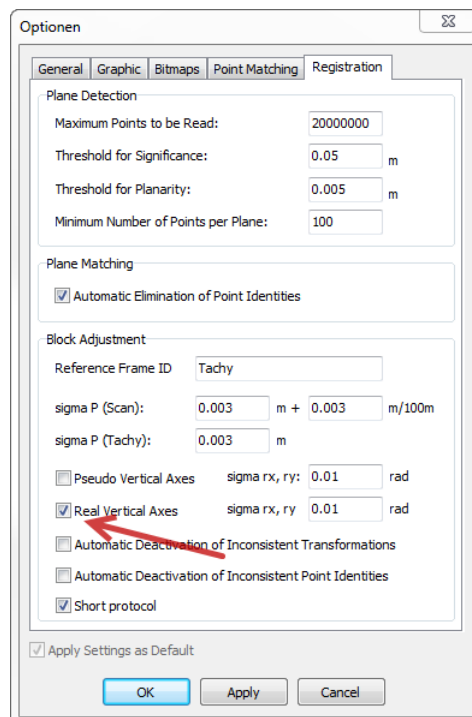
Optionen

General | Graphic | Bitmaps | Point Matching | Registration

Plane Detection

Maximum Points to be Read: 20000000

Threshold for Significance: 0.05 m

Threshold for Planarity: 0.005 m

Minimum Number of Points per Plane: 100

Plane Matching

Automatic Elimination of Point Identities

Block Adjustment

Reference Frame ID Tachy

sigma P (Scan): 0.003 m + 0.003 m/100m

sigma P (Tachy): 0.003 m

Pseudo Vertical Axes sigma rx, ry: 0.01 rad

Real Vertical Axes sigma rx, ry 0.01 rad

Automatic Deactivation of Inconsistent Transformations

Automatic Deactivation of Inconsistent Point Identities

Short protocol

Apply Settings as Default

OK Apply Cancel